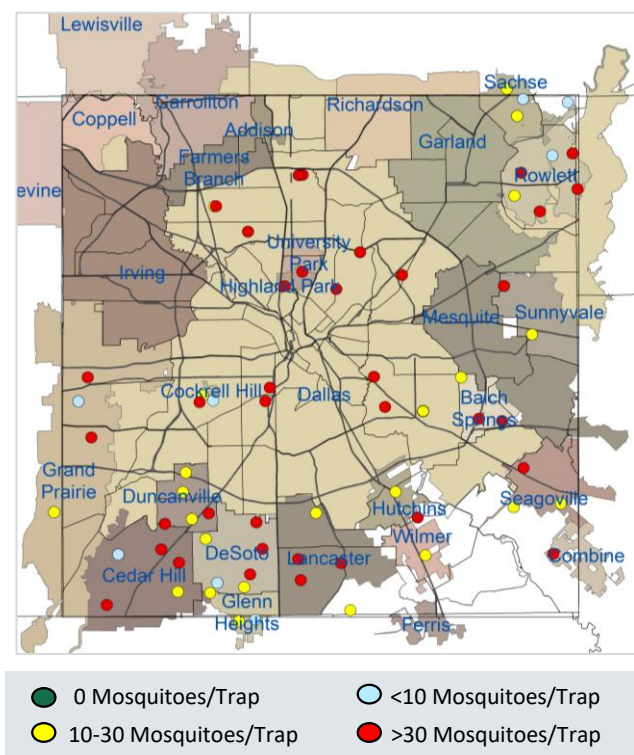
Lewisville
Sachse
Carrollton
Coppell
Addison
Richardson
Garland
Farmers Branch
Rowlett
evine
University Park
Irving
Highland Park
Sunnyvale
Mesquite
Cockrell Hill
Dallas
Balch Springs
Grand Prairie
Duncanville
Seagoville
Hutchins
Wilmer
DeSoto
Lancaster
Combine
Cedar Hill
Glenn Heights
Ferris

0 Mosquitoes/Trap
<10 Mosquitoes/Trap
10-30 Mosquitoes/Trap
>30 Mosquitoes/Trap